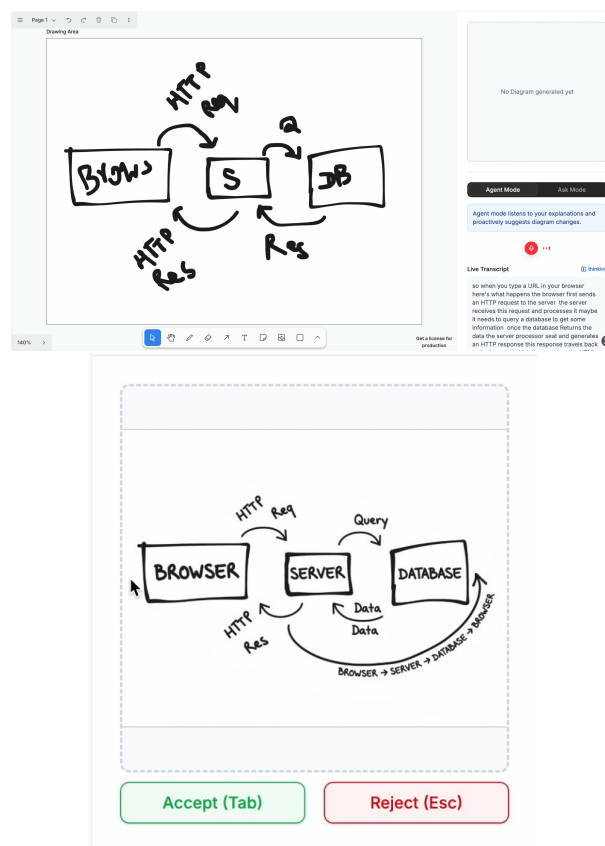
Page 1

Drawing Area

HTTP Req

Q

Brows

S

DB

HTTP Res

Res

140%

Get a license for production

No Diagram generated yet

Agent Mode

Ask Mode

Agent mode listens to your explanations and proactively suggests diagram changes.

Live Transcript

thinking

so when you type a URL in your browser here's what happens the browser first sends an HTTP request to the server the server receives this request and processes it maybe it needs to query a database to get some information once the database Returns the data the server processor seat and generates an HTTP response this response travels back

HTTP Req

Query

BROWSER

SERVER

DATABASE

Data

Data

HTTP Res

BROWSER → SERVER → DATABASE → BROWSER

Accept (Tab)

Reject (Esc)